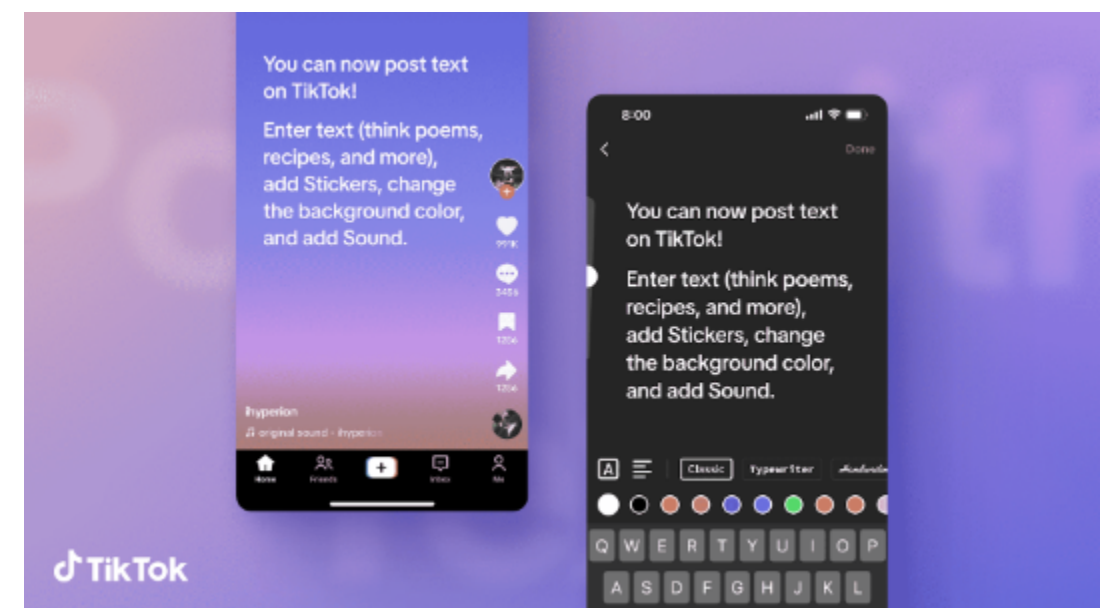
You can now post text on TikTok!

Enter text (think poems, recipes, and more), add Stickers, change the background color, and add Sound.

991K

3456

1206

1206

hyperion

♫ original sound - ihyperion

Home

Friends

+

Inbox

Me

8:00

Done

You can now post text on TikTok!

Enter text (think poems, recipes, and more), add Stickers, change the background color, and add Sound.

A

Classic

Typewriter

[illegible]

Q W E R T Y U I O P

A S D F G H J K L

TikTok